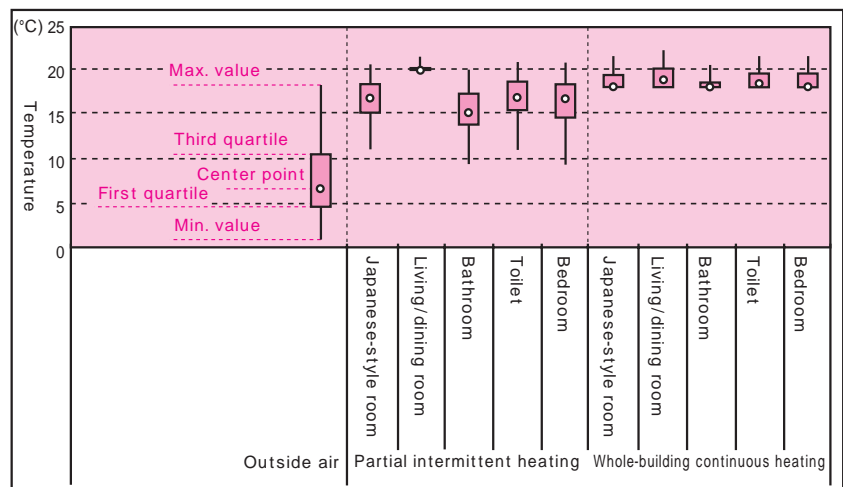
(°C) 25
20
15
10
5
0

Temperature

Max. value
Third quartile
Center point
First quartile
Min. value

Japanese-style room
Living/dining room
Bathroom
Toilet
Bedroom
Japanese-style room
Living/dining room
Bathroom
Toilet
Bedroom

Outside air
Partial intermittent heating
Whole-building continuous heating